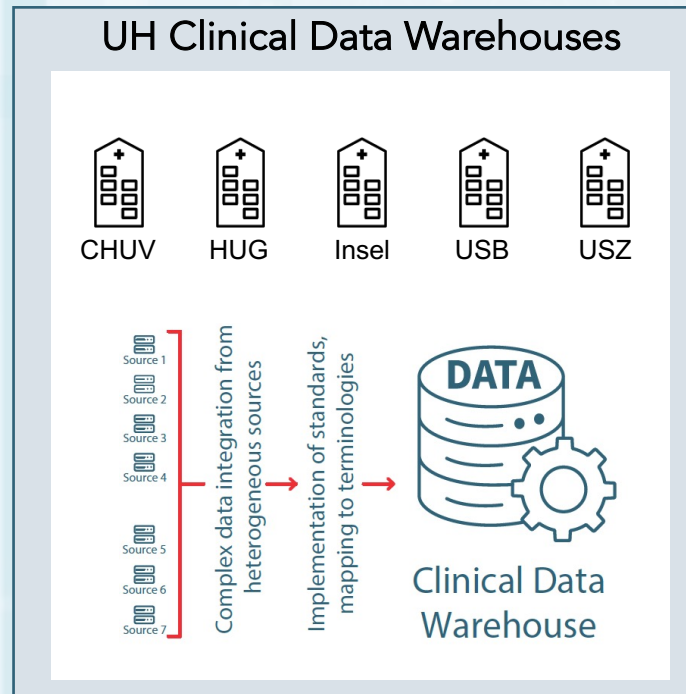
UH Clinical Data Warehouses

CHUV HUG Insel USB USZ

Source 1
Source 2
Source 3
Source 4
Source 5
Source 6
Source 7

Complex data integration from heterogeneous sources

Implementation of standards, mapping to terminologies

DATA

Clinical Data Warehouse